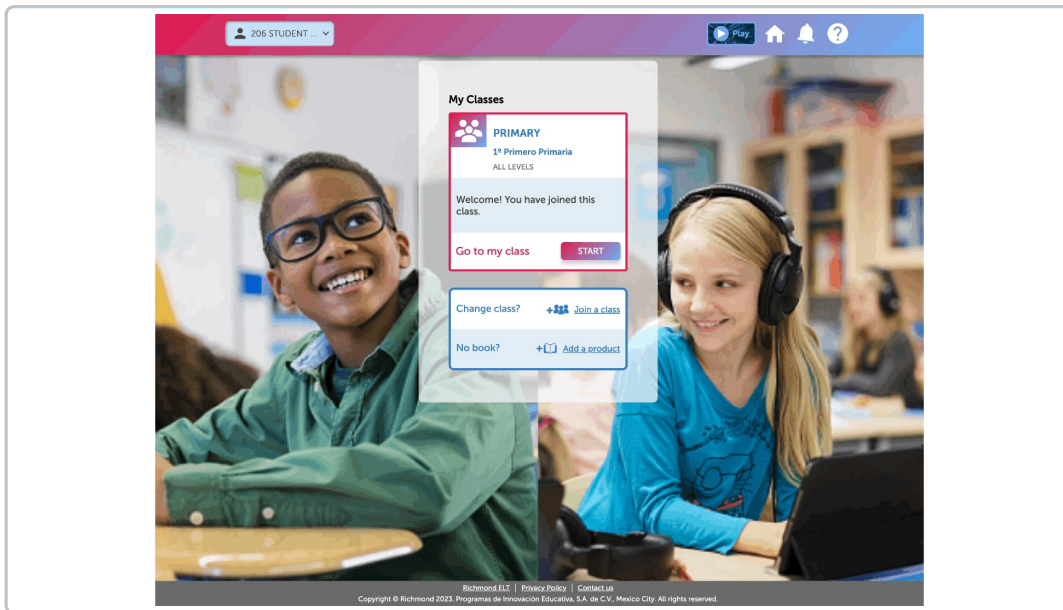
206 STUDENT ...

Play

My Classes

PRIMARY

1º Primero Primaria

ALL LEVELS

Welcome! You have joined this class.

Go to my class

START

Change class?

Join a class

No book?

Add a product

Richmond ELT | Privacy Policy | Contact us

Copyright © Richmond 2023. Programas de Innovación Educativa, S.A. de C.V., Mexico City. All rights reserved.